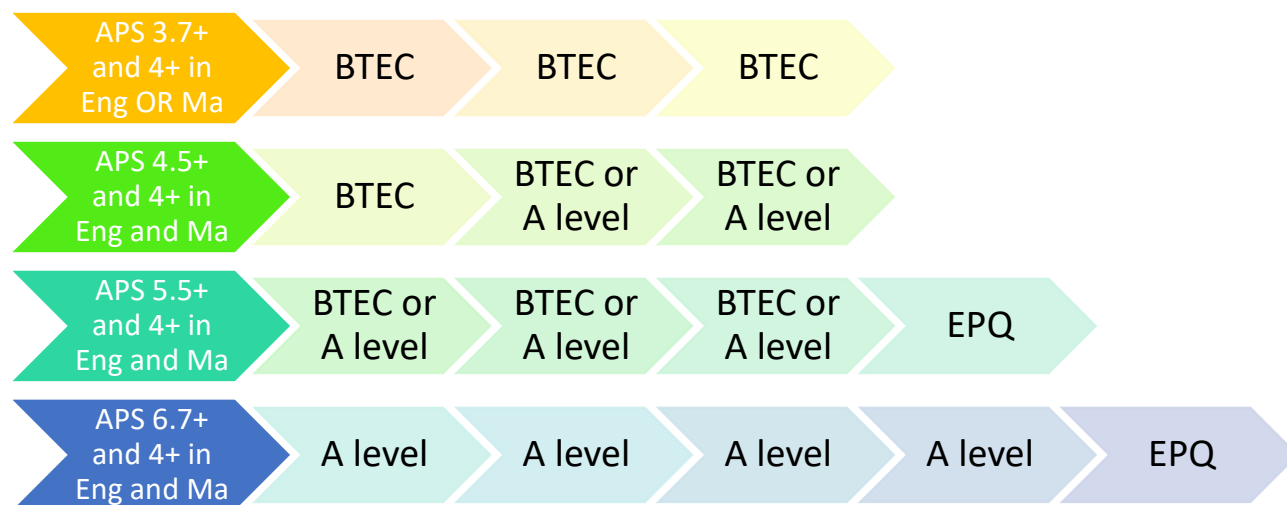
APS 3.7+ and 4+ in Eng OR Ma

BTEC

BTEC

BTEC

APS 4.5+ and 4+ in Eng and Ma

BTEC

BTEC or A level

BTEC or A level

APS 5.5+ and 4+ in Eng and Ma

BTEC or A level

BTEC or A level

BTEC or A level

EPQ

APS 6.7+ and 4+ in Eng and Ma

A level

A level

A level

A level

EPQ